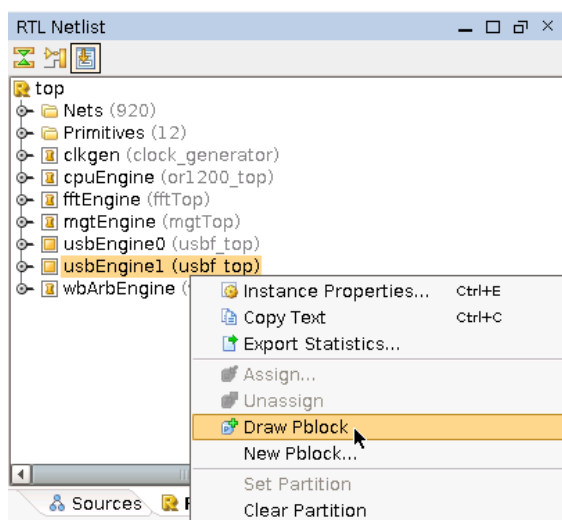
RTL Netlist

top
Nets (920)
Primitives (12)
clkgen (clock_generator)
cpuEngine (or1200_top)
fftEngine (fftTop)
mgtEngine (mgtTop)
usbEngine0 (usbf_top)
usbEngine1 (usbf_top)
wbArbEngine (

Instance Properties... Ctrl+E
Copy Text Ctrl+C
Export Statistics...
Assign...
Unassign
Draw Pblock
New Pblock...
Set Partition
Clear Partition

Sources